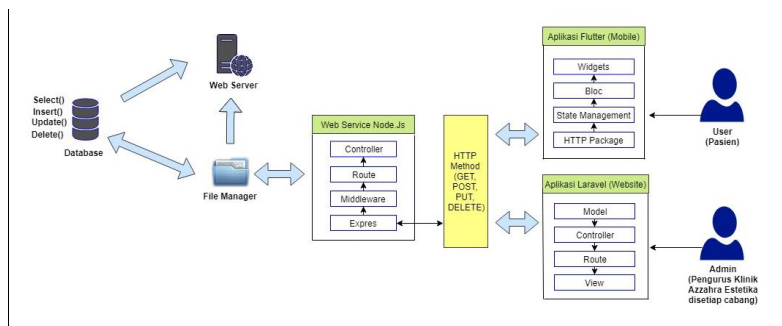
Select()
Insert()
Update()
Delete()
Database

Web Server

File Manager

Web Service Node Js
Controller
Route
Middleware
Expres

HTTP Method (GET, POST, PUT, DELETE)

Aplikasi Flutter (Mobile)
Widgets
Bloc
State Management
HTTP Package

User (Pasien)

Aplikasi Laravel (Website)
Model
Controller
Route
View

Admin (Pengurus Klinik Azzahra Estetika disetiap cabang)